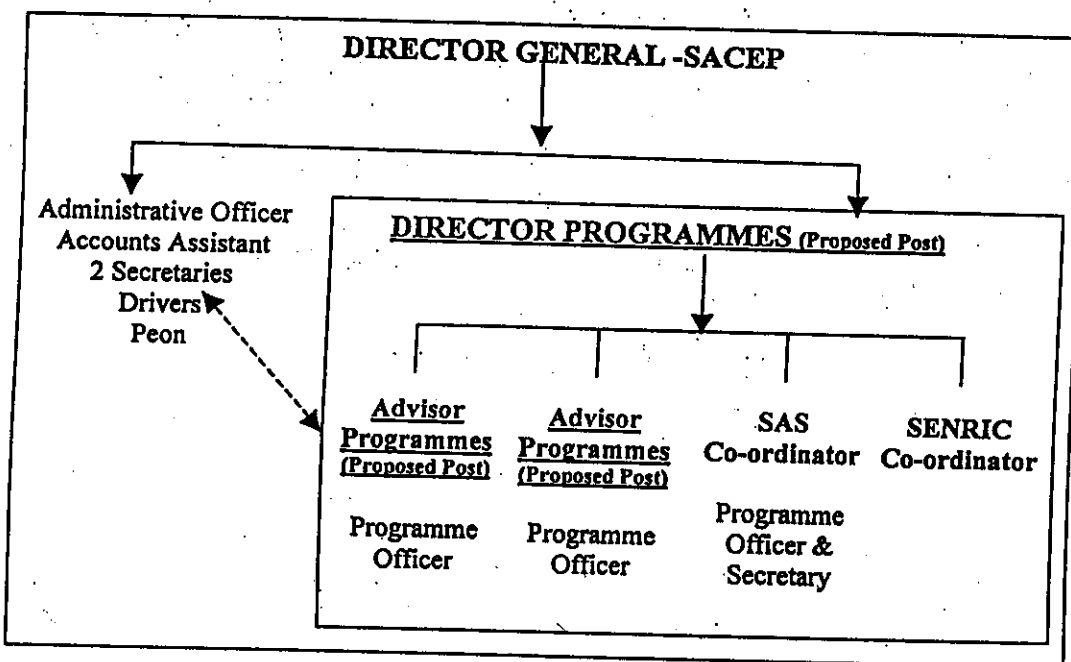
DIRECTOR GENERAL -SACEP

Administrative Officer
Accounts Assistant
2 Secretaries
Drivers
Peon

DIRECTOR PROGRAMMES (Proposed Post)

Advisor Programmes (Proposed Post)

Programme Officer

Advisor Programmes (Proposed Post)

Programme Officer

SAS Co-ordinator

Programme Officer & Secretary

SENRIC Co-ordinator